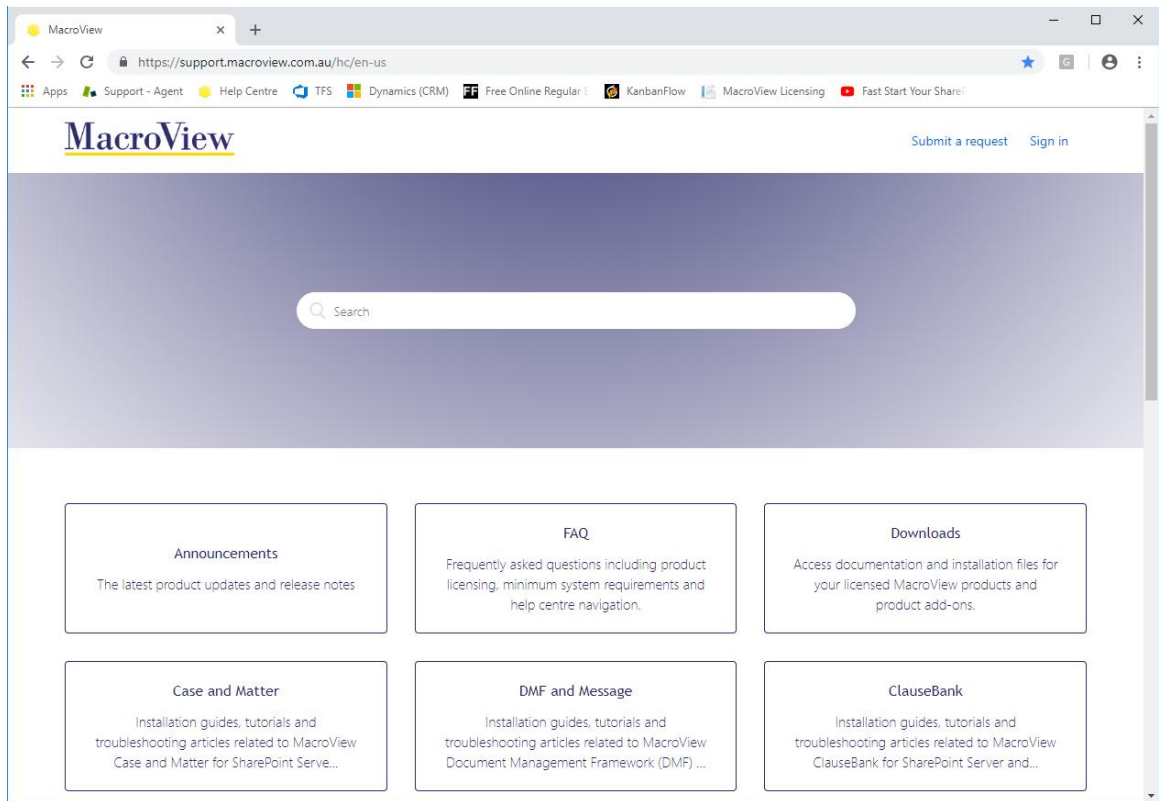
MacroView × +

https://support.macroview.com.au/hc/en-us

Apps Support - Agent Help Centre TFS Dynamics (CRM) Free Online Regular E KanbanFlow MacroView Licensing Fast Start Your ShareP

MacroView

Submit a request Sign in

Search

Announcements

The latest product updates and release notes

FAQ

Frequently asked questions including product licensing, minimum system requirements and help centre navigation.

Downloads

Access documentation and installation files for your licensed MacroView products and product add-ons.

Case and Matter

Installation guides, tutorials and troubleshooting articles related to MacroView Case and Matter for SharePoint Serve...

DMF and Message

Installation guides, tutorials and troubleshooting articles related to MacroView Document Management Framework (DMF) ...

ClauseBank

Installation guides, tutorials and troubleshooting articles related to MacroView ClauseBank for SharePoint Server and...